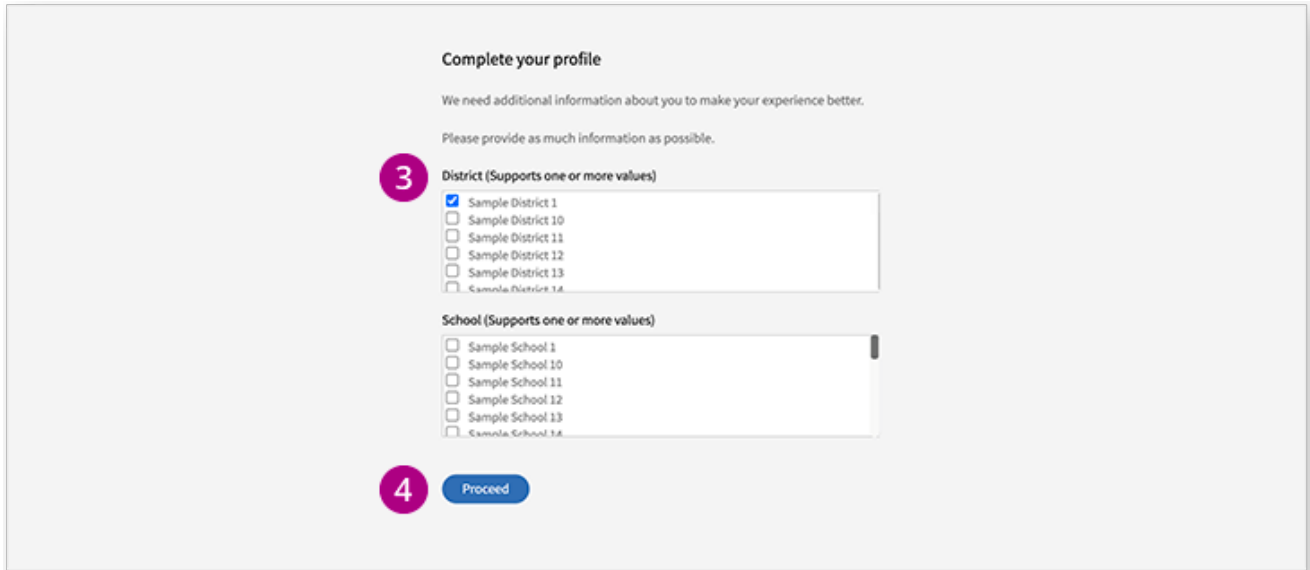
Complete your profile

We need additional information about you to make your experience better.

Please provide as much information as possible.

3

District (Supports one or more values)

Sample District 1
Sample District 10
Sample District 11
Sample District 12
Sample District 13
Sample District 14

School (Supports one or more values)

Sample School 1
Sample School 10
Sample School 11
Sample School 12
Sample School 13
Sample School 14

4

Proceed